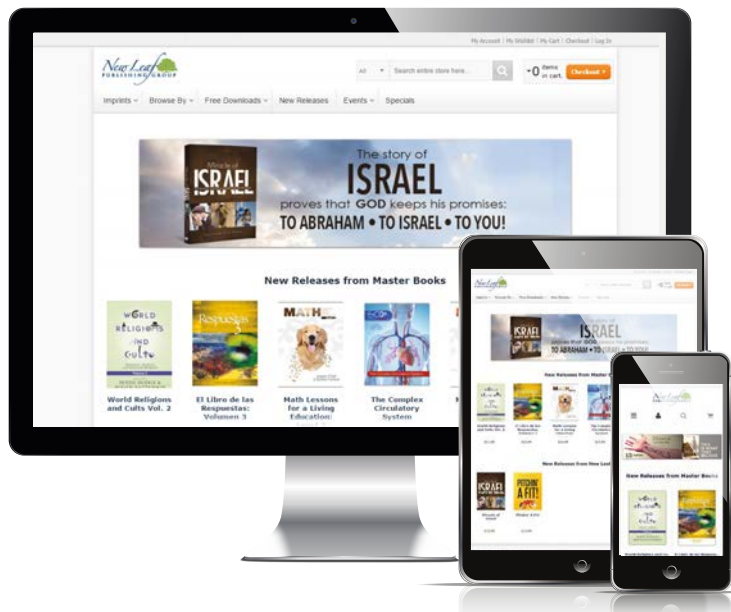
My Account | My Wishlist | My Cart | Checkout | Log In

New Leaf PUBLISHING GROUP

All

Search entire store here...

0 items in cart

Checkout

Imprints

Browse By

Free Downloads

New Releases

Events

Specials

Miracle of ISRAEL

The story of ISRAEL proves that GOD keeps his promises: TO ABRAHAM • TO ISRAEL • TO YOU!

New Releases from Master Books

WORLD RELIGIONS AND CULTS

World Religions and Cults Vol. 2

Respuestas 3

El Libro de las Respuestas: Volumen 3

MATH

Math Lessons for a Living Education:

The Complex Circulatory System

New Releases from Master Books

ISRAEL

PITCHIN' A FIT!

New Releases from New Leaf

New Releases from Master Books

WORLD RELIGIONS AND CULTS